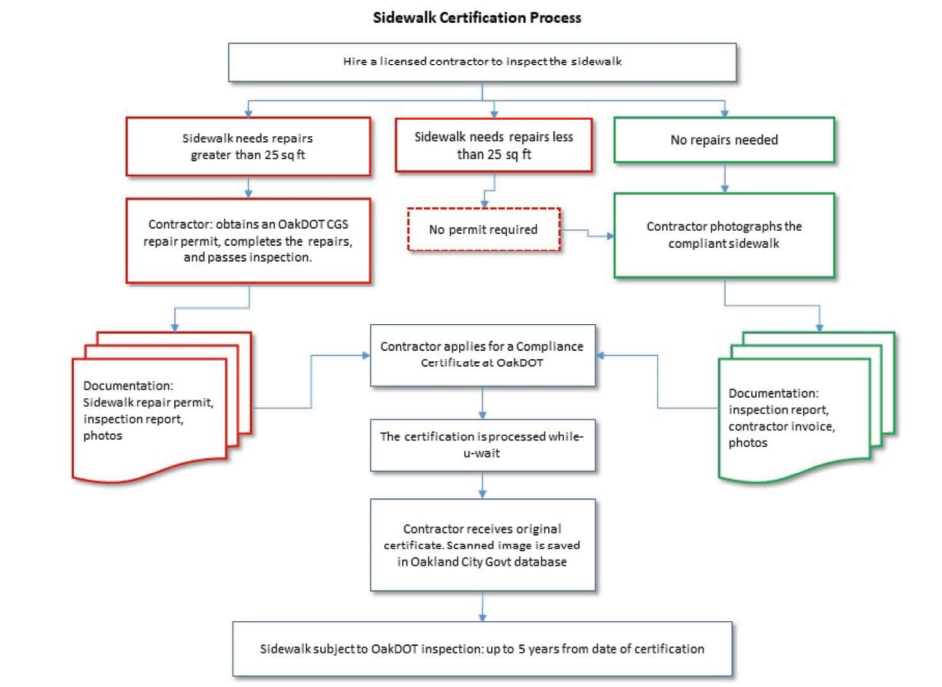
Sidewalk Certification Process

Hire a licensed contractor to inspect the sidewalk

Sidewalk needs repairs greater than 25 sq ft

Sidewalk needs repairs less than 25 sq ft

No repairs needed

Contractor: obtains an OakDOT CGS repair permit, completes the repairs, and passes inspection.

No permit required

Contractor photographs the compliant sidewalk

Documentation: Sidewalk repair permit, inspection report, photos

Contractor applies for a Compliance Certificate at OakDOT

Documentation: inspection report, contractor invoice, photos

The certification is processed while-u-wait

Contractor receives original certificate. Scanned image is saved in Oakland City Govt database

Sidewalk subject to OakDOT inspection: up to 5 years from date of certification